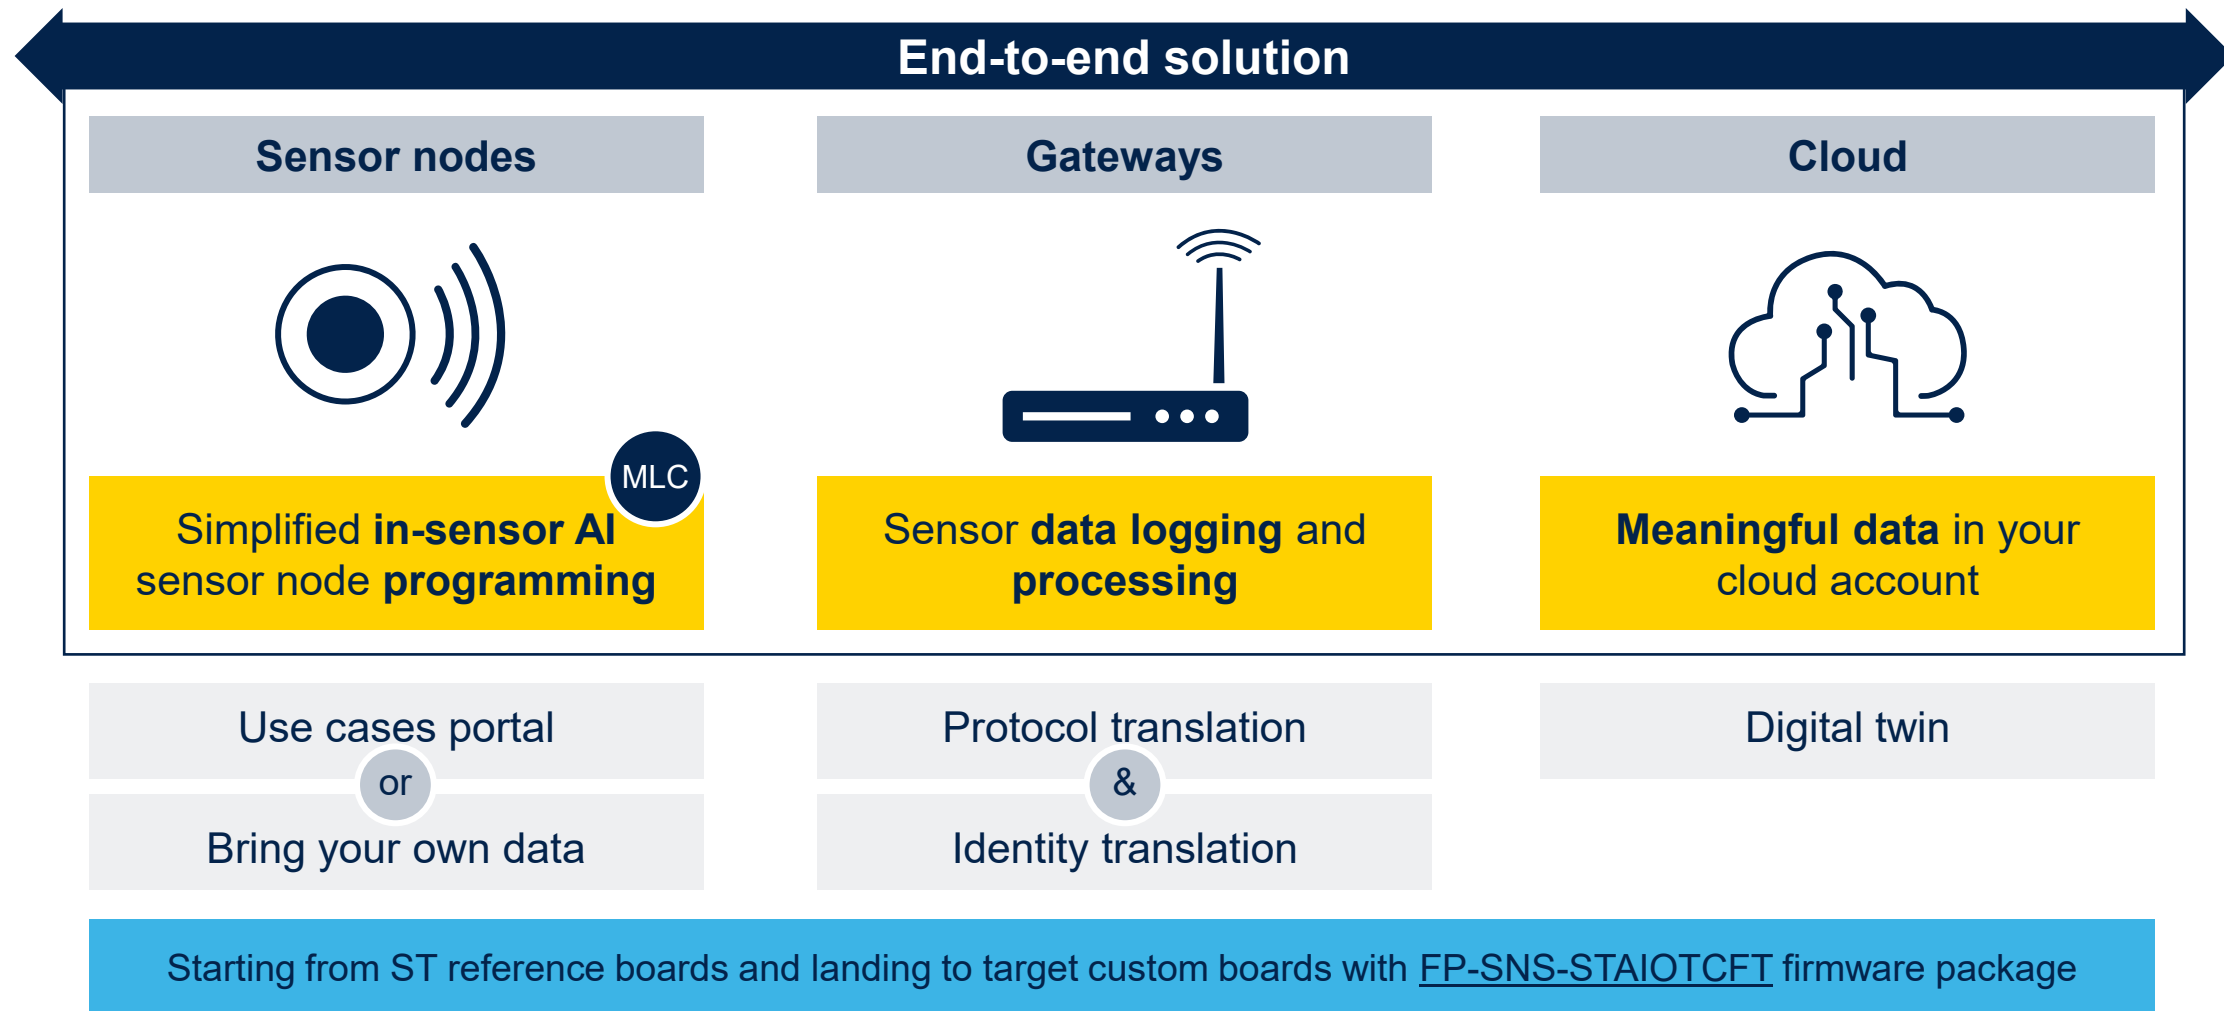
End-to-end solution

Sensor nodes

MLC

Simplified in-sensor AI sensor node programming

Gateways

Sensor data logging and processing

Cloud

Meaningful data in your cloud account

Use cases portal

or

Bring your own data

Protocol translation

&

Identity translation

Digital twin

Starting from ST reference boards and landing to target custom boards with FP-SNS-STAIOTCFT firmware package